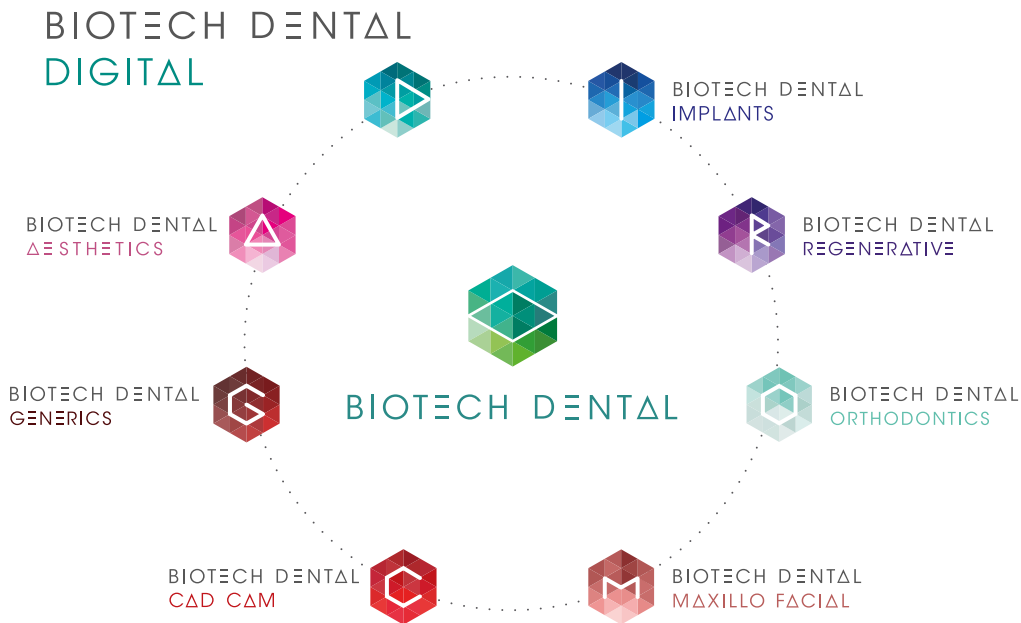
BIOTECH DENTAL
DIGITAL

BIOTECH DENTAL
IMPLANTS

BIOTECH DENTAL
AESTHETICS

BIOTECH DENTAL
REGENERATIVE

BIOTECH DENTAL

BIOTECH DENTAL
GENERICS

BIOTECH DENTAL
ORTHODONTICS

BIOTECH DENTAL
CAD CAM

BIOTECH DENTAL
MAXILLO FACIAL